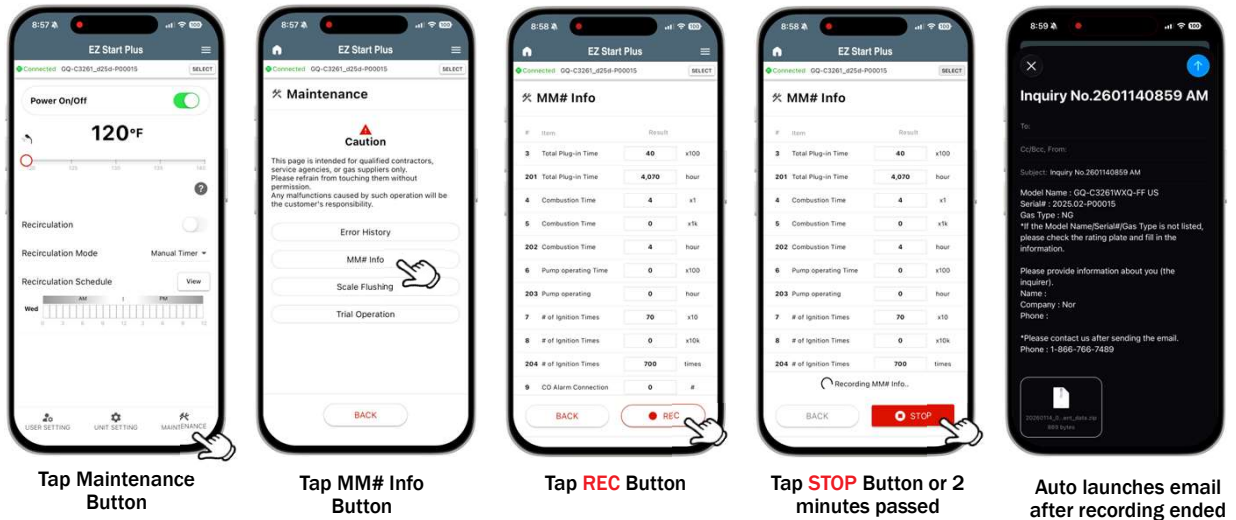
8:57
EZ Start Plus
Connected GQ-C3261_d25d-P00015 SELECT
Power On/Off
120°F
Recirculation
Recirculation Mode Manual Timer
Recirculation Schedule View
AM PM
Wed
USER SETTING UNIT SETTING MAINTENANCE

Tap Maintenance Button

8:57
EZ Start Plus
Connected GQ-C3261_d25d-P00015 SELECT
Maintenance
Caution
This page is intended for qualified contractors, service agencies, or gas suppliers only. Please refrain from touching them without permission. Any malfunctions caused by such operation will be the customer's responsibility.
Error History
MM# Info
Scale Flushing
Trial Operation
BACK

Tap MM# Info Button

8:58
EZ Start Plus
Connected GQ-C3261_d25d-P00015 SELECT
MM# Info

| # | Item | Result | |
|---|---|---|---|
| 3 | Total Plug-in Time | 40 | x100 |
| 201 | Total Plug-in Time | 4,070 | hour |
| 4 | Combustion Time | 4 | x1 |
| 5 | Combustion Time | 0 | x1k |
| 202 | Combustion Time | 4 | hour |
| 6 | Pump operating Time | 0 | x100 |
| 203 | Pump operating | 0 | hour |
| 7 | # of Ignition Times | 70 | x10 |
| 8 | # of Ignition Times | 0 | x10k |
| 204 | # of Ignition Times | 700 | times |
| 9 | CO Alarm Connection | 0 | # |

BACK REC

Tap REC Button

8:58
EZ Start Plus
Connected GQ-C3261_d25d-P00015 SELECT
MM# Info

| # | Item | Result | |
|---|---|---|---|
| 3 | Total Plug-in Time | 40 | x100 |
| 201 | Total Plug-in Time | 4,070 | hour |
| 4 | Combustion Time | 4 | x1 |
| 5 | Combustion Time | 0 | x1k |
| 202 | Combustion Time | 4 | hour |
| 6 | Pump operating Time | 0 | x100 |
| 203 | Pump operating | 0 | hour |
| 7 | # of Ignition Times | 70 | x10 |
| 8 | # of Ignition Times | 0 | x10k |
| 204 | # of Ignition Times | 700 | times |

Recording MM# Info..
BACK STOP

Tap STOP Button or 2 minutes passed

8:59
Inquiry No.2601140859 AM
To:
Cc/Bcc, From:
Subject: Inquiry No.2601140859 AM
Model Name : GQ-C3261WXQ-FF US
Serial# : 2025.02-P00015
Gas Type : NG
*If the Model Name/Serial#/Gas Type is not listed, please check the rating plate and fill in the information.

Please provide information about you (the inquirer).
Name :
Company : Nor
Phone :

*Please contact us after sending the email.
Phone : 1-866-766-7489

20250114_0...ent_data.zip
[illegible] bytes

Auto launches email after recording ended